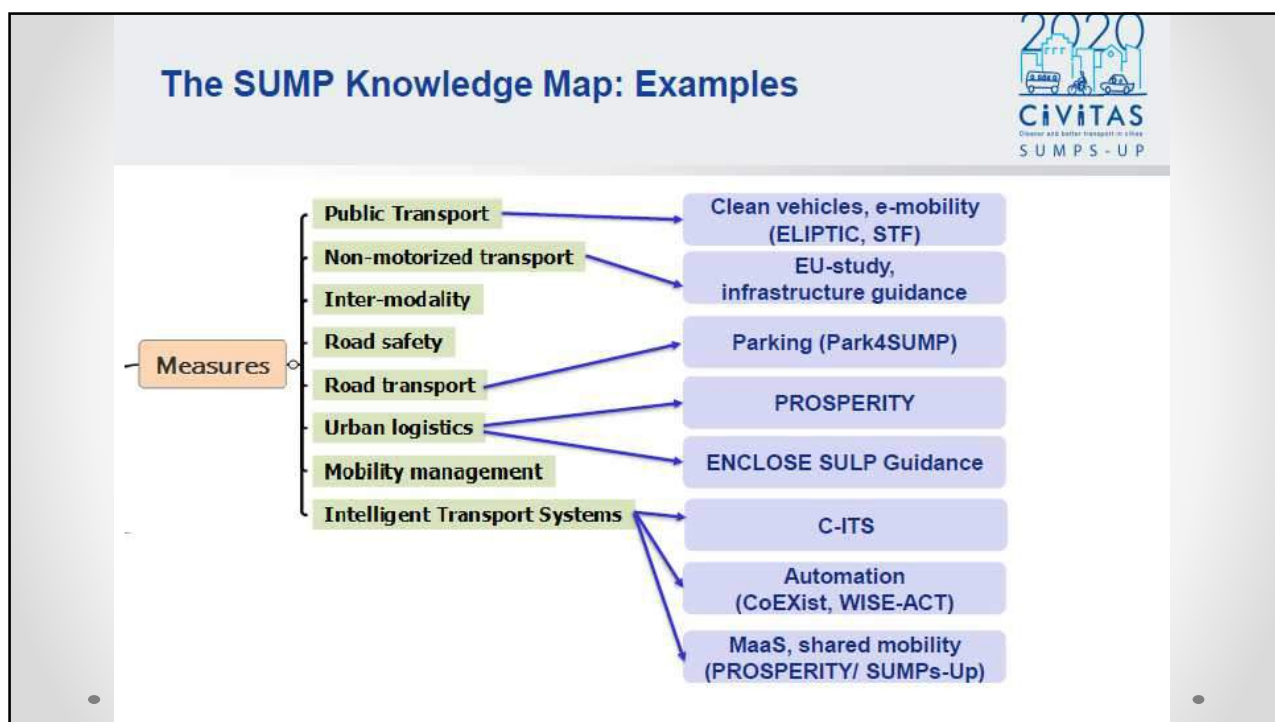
The SUMP Knowledge Map: Examples

2020
CIVITAS
Cleaner and better transport in cities
SUMPS-UP

Measures

Public Transport
Non-motorized transport
Inter-modality
Road safety
Road transport
Urban logistics
Mobility management
Intelligent Transport Systems

Clean vehicles, e-mobility (ELIPTIC, STF)
EU-study, infrastructure guidance
Parking (Park4SUMP)
PROSPERITY
ENCLOSE SULP Guidance
C-ITS
Automation (CoEXist, WISE-ACT)
MaaS, shared mobility (PROSPERITY/ SUMPs-Up)